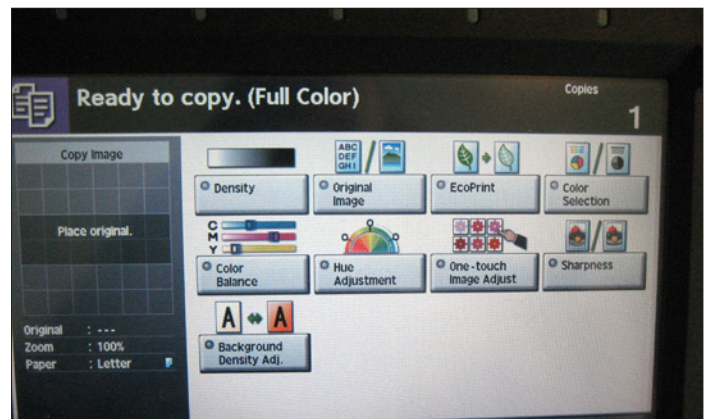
Ready to copy. (Full Color)

Copies
1

Copy Image

Place original.

Original : ---
Zoom : 100%
Paper : Letter

Density

ABC DEF GHI

Original Image

EcoPrint

Color Selection

C
M
Y

Color Balance

Hue Adjustment

One-touch Image Adjust

Sharpness

A A

Background Density Adj.